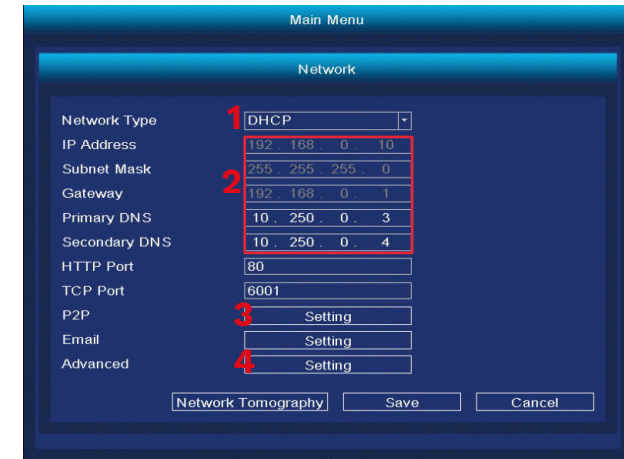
Main Menu

Network

Network Type 1 DHCP
IP Address 192 . 168 . 0 . 10
Subnet Mask 2 255 . 255 . 255 . 0
Gateway 192 . 168 . 0 . 1
Primary DNS 10 . 250 . 0 . 3
Secondary DNS 10 . 250 . 0 . 4
HTTP Port 80
TCP Port 6001
P2P 3 Setting
Email Setting
Advanced 4 Setting

Network Tomography Save Cancel